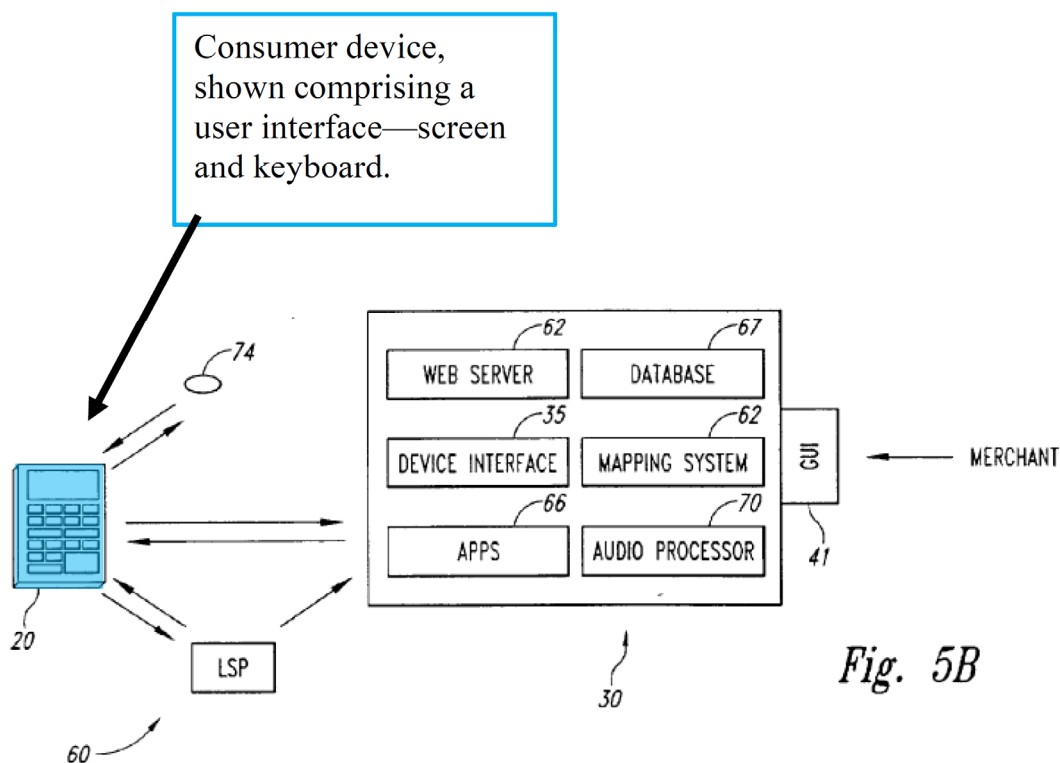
Consumer device, shown comprising a user interface—screen and keyboard.

74

62
WEB SERVER
67
DATABASE
35
DEVICE INTERFACE
62
MAPPING SYSTEM
66
APPS
70
AUDIO PROCESSOR

GUI
41
MERCHANT

20
LSP
60
30

Fig. 5B